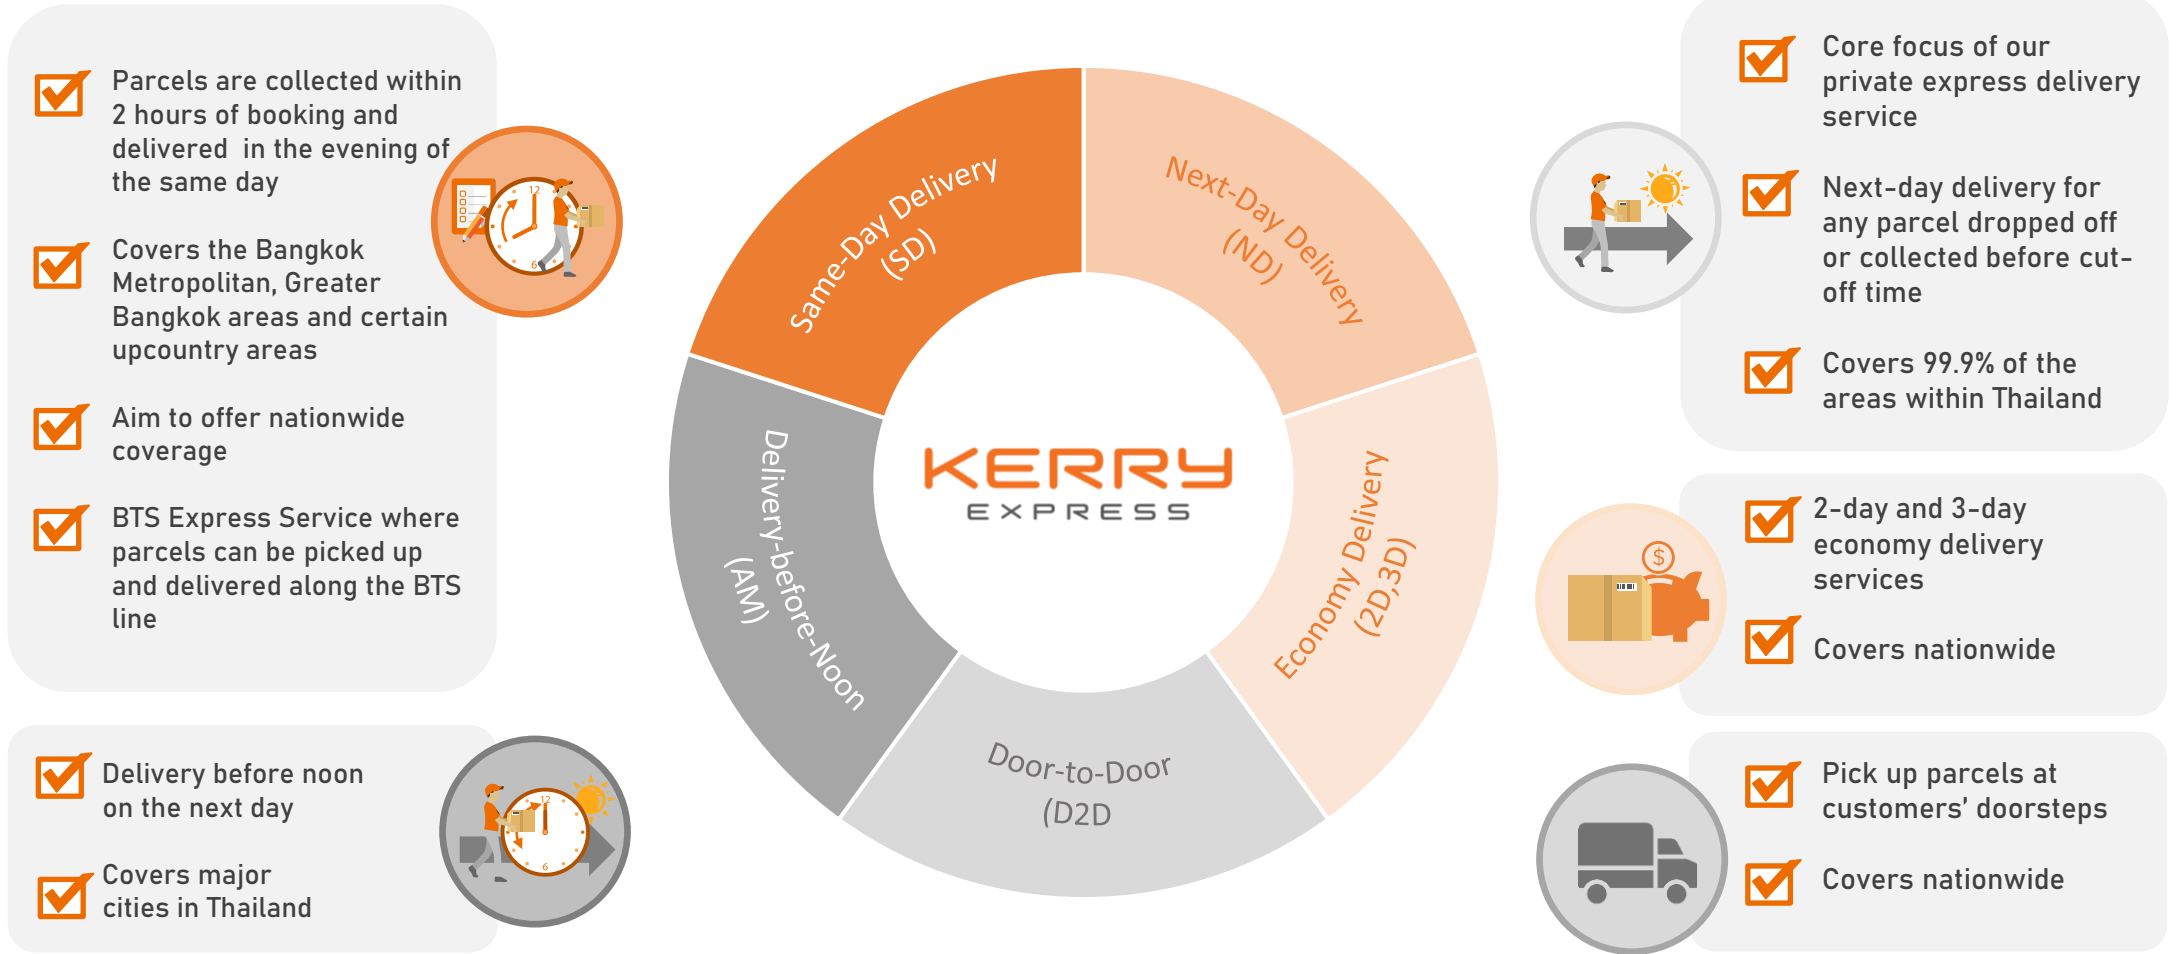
Parcels are collected within 2 hours of booking and delivered in the evening of the same day

Covers the Bangkok Metropolitan, Greater Bangkok areas and certain upcountry areas

Aim to offer nationwide coverage

BTS Express Service where parcels can be picked up and delivered along the BTS line

Delivery before noon on the next day

Covers major cities in Thailand

Same-Day Delivery (SD)

Next-Day Delivery (ND)

Economy Delivery (2D,3D)

Door-to-Door (D2D

Delivery-before-Noon (AM)

KERRY EXPRESS

Core focus of our private express delivery service

Next-day delivery for any parcel dropped off or collected before cut-off time

Covers 99.9% of the areas within Thailand

2-day and 3-day economy delivery services

Covers nationwide

Pick up parcels at customers' doorsteps

Covers nationwide